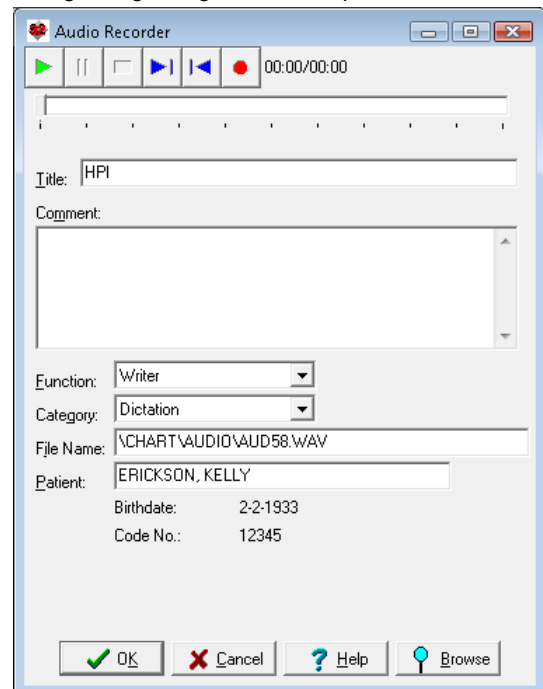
Audio Recorder

00:00/00:00

Title: HPI

Comment:

Function: Writer

Category: Dictation

File Name: \CHART\AUDIO\AUD58.WAV

Patient: ERICKSON, KELLY

Birthdate: 2-2-1933

Code No.: 12345

OK Cancel Help Browse